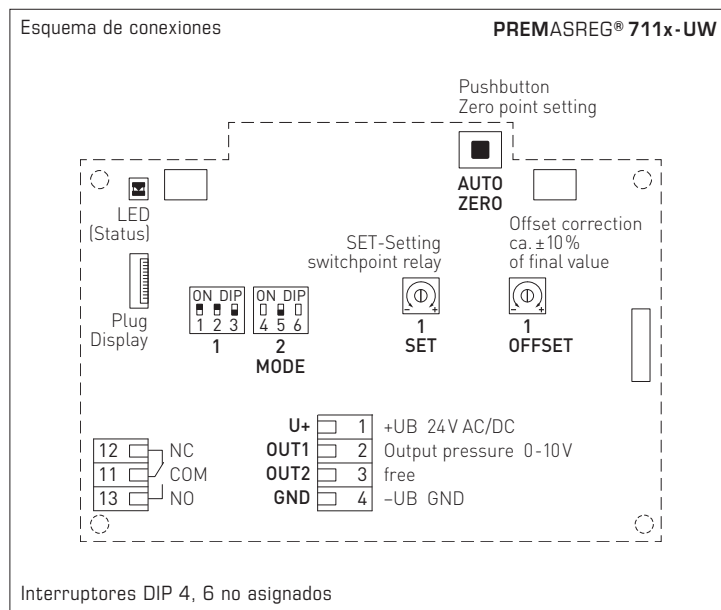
Esquema de conexiones

PREMASREG® 711x-UW

Pushbutton
Zero point setting

AUTO
ZERO

LED
(Status)

Offset correction
ca. ±10%
of final value

SET-Setting
switchpoint relay

Plug
Display

ON DIP
1 2 3
1

ON DIP
4 5 6
2
MODE

1
SET

1
OFFSET

U+ 1 +UB 24V AC/DC
OUT1 2 Output pressure 0-10V
OUT2 3 free
GND 4 –UB GND

12 NC
11 COM
13 NO

Interruptores DIP 4, 6 no asignados